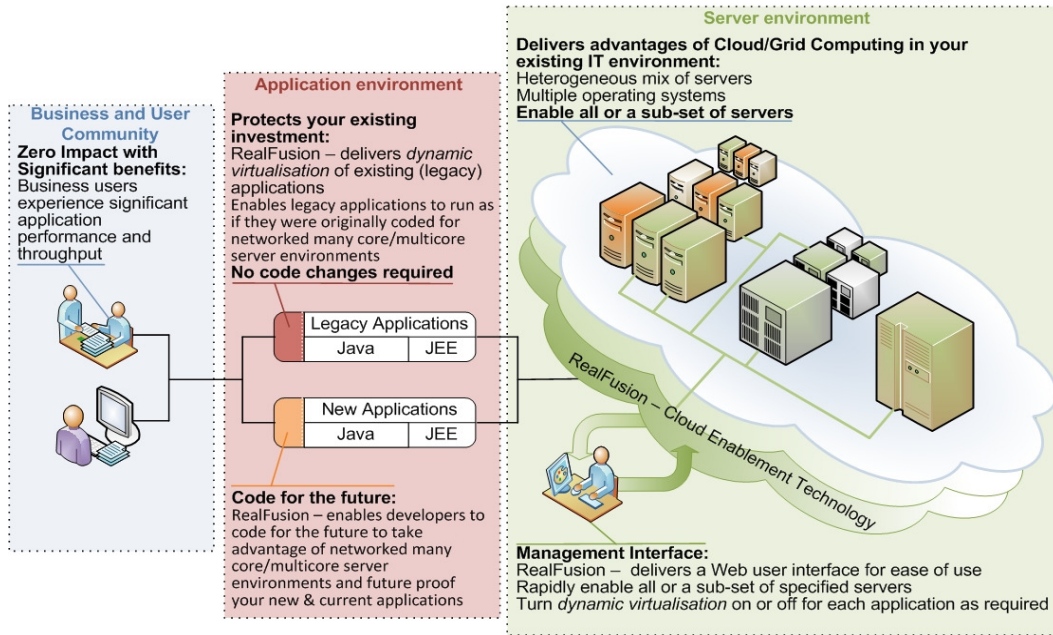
Business and User Community

Zero Impact with Significant benefits:
Business users experience significant application performance and throughput

Application environment

Protects your existing investment:
RealFusion – delivers dynamic virtualisation of existing (legacy) applications
Enables legacy applications to run as if they were originally coded for networked many core/multicore server environments
No code changes required

| Legacy Applications | |
|---|---|
| Java | JEE |

| New Applications | |
|---|---|
| Java | JEE |

Code for the future:
RealFusion – enables developers to code for the future to take advantage of networked many core/multicore server environments and future proof your new & current applications

Server environment

Delivers advantages of Cloud/Grid Computing in your existing IT environment:
Heterogeneous mix of servers
Multiple operating systems
Enable all or a sub-set of servers

RealFusion – Cloud Enablement Technology

Management Interface:
RealFusion – delivers a Web user interface for ease of use
Rapidly enable all or a sub-set of specified servers
Turn dynamic virtualisation on or off for each application as required